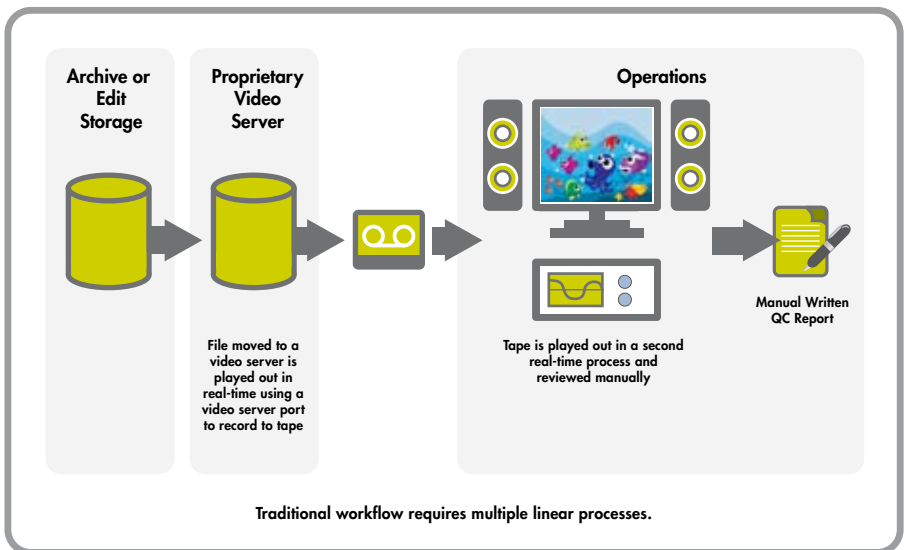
Archive or Edit Storage

Proprietary Video Server

File moved to a video server is played out in real-time using a video server port to record to tape

Operations

Tape is played out in a second real-time process and reviewed manually

Manual Written QC Report

Traditional workflow requires multiple linear processes.